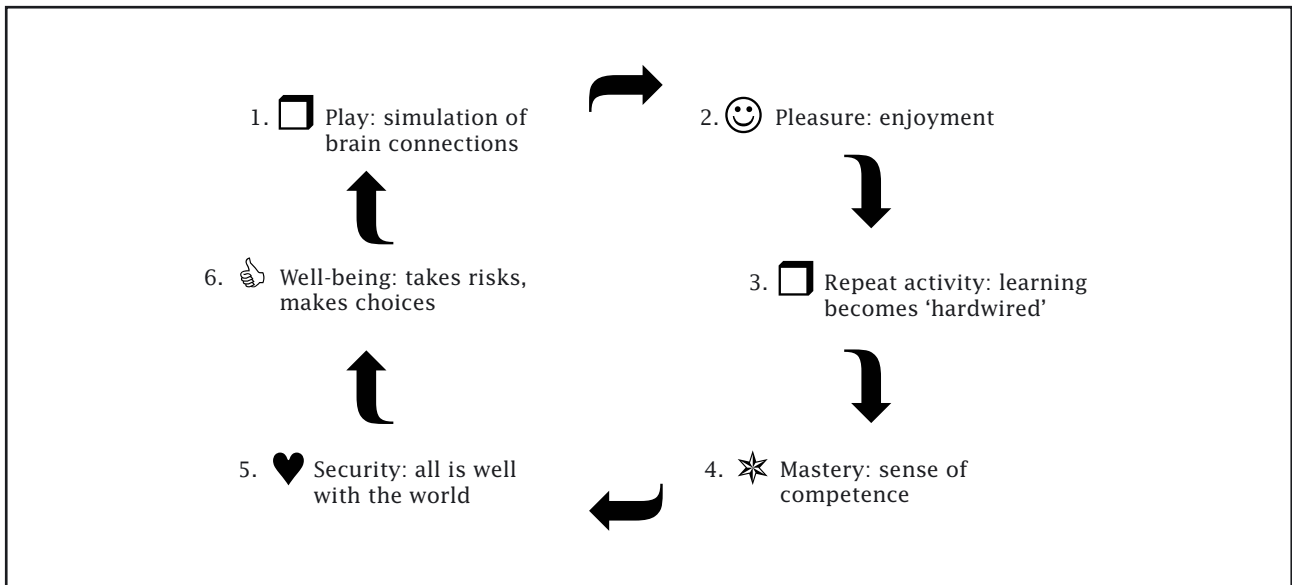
1. Play: simulation of brain connections

2. Pleasure: enjoyment

3. Repeat activity: learning becomes 'hardwired'

4. Mastery: sense of competence

5. Security: all is well with the world

6. Well-being: takes risks, makes choices